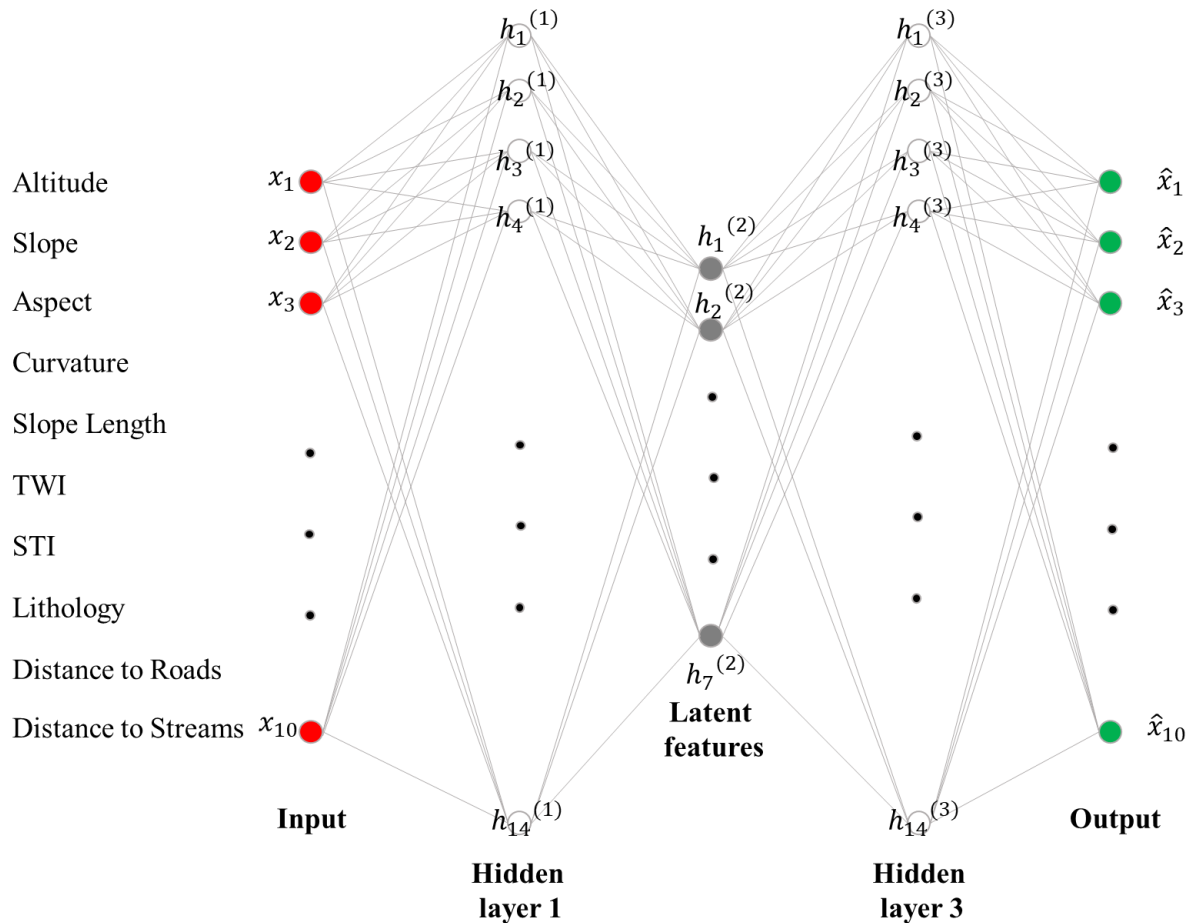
Altitude
Slope
Aspect
Curvature
Slope Length
TWI
STI
Lithology
Distance to Roads
Distance to Streams

$x_1$
$x_2$
$x_3$
$x_{10}$

Input

$h_1^{(1)}$
$h_2^{(1)}$
$h_3^{(1)}$
$h_4^{(1)}$
$h_{14}^{(1)}$

Hidden layer 1

$h_1^{(2)}$
$h_2^{(2)}$
$h_7^{(2)}$

Latent features

$h_1^{(3)}$
$h_2^{(3)}$
$h_3^{(3)}$
$h_4^{(3)}$
$h_{14}^{(3)}$

Hidden layer 3

$\hat{x}_1$
$\hat{x}_2$
$\hat{x}_3$
$\hat{x}_{10}$

Output